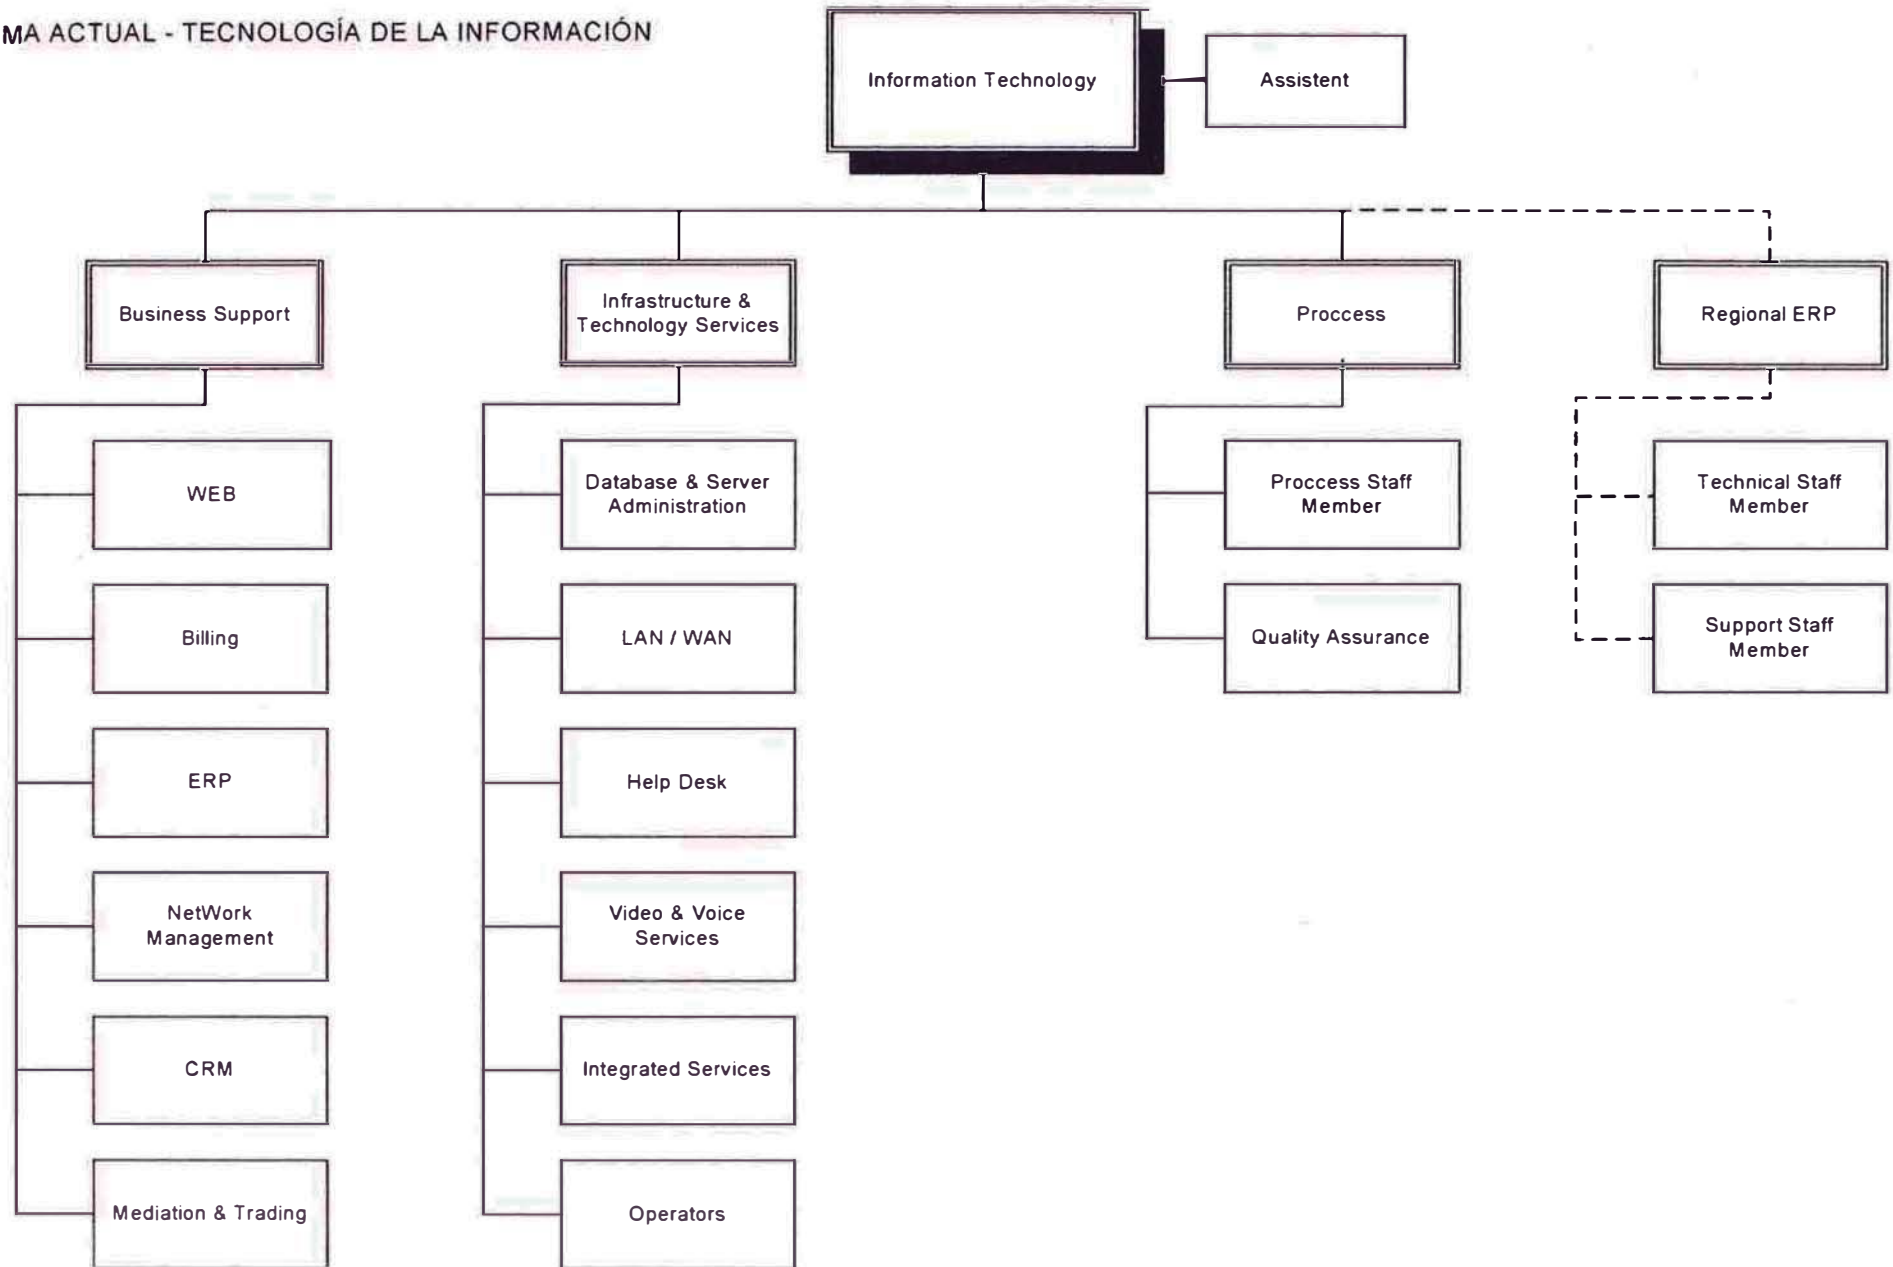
MA ACTUAL - TECNOLOGÍA DE LA INFORMACIÓN

Information Technology

Assistent

Business Support

Infrastructure & Technology Services

Proccess

Regional ERP

WEB

Billing

ERP

NetWork Management

CRM

Mediation & Trading

Database & Server Administration

LAN / WAN

Help Desk

Video & Voice Services

Integrated Services

Operators

Proccess Staff Member

Quality Assurance

Technical Staff Member

Support Staff Member